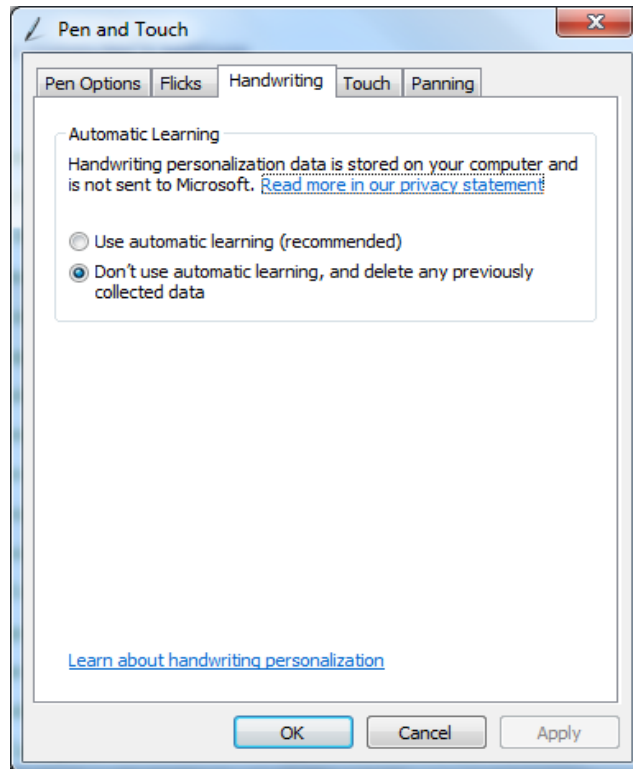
Pen and Touch

Pen Options | Flicks | Handwriting | Touch | Panning

Automatic Learning

Handwriting personalization data is stored on your computer and is not sent to Microsoft. Read more in our privacy statement

Use automatic learning (recommended)

Don't use automatic learning, and delete any previously collected data

Learn about handwriting personalization

OK Cancel Apply